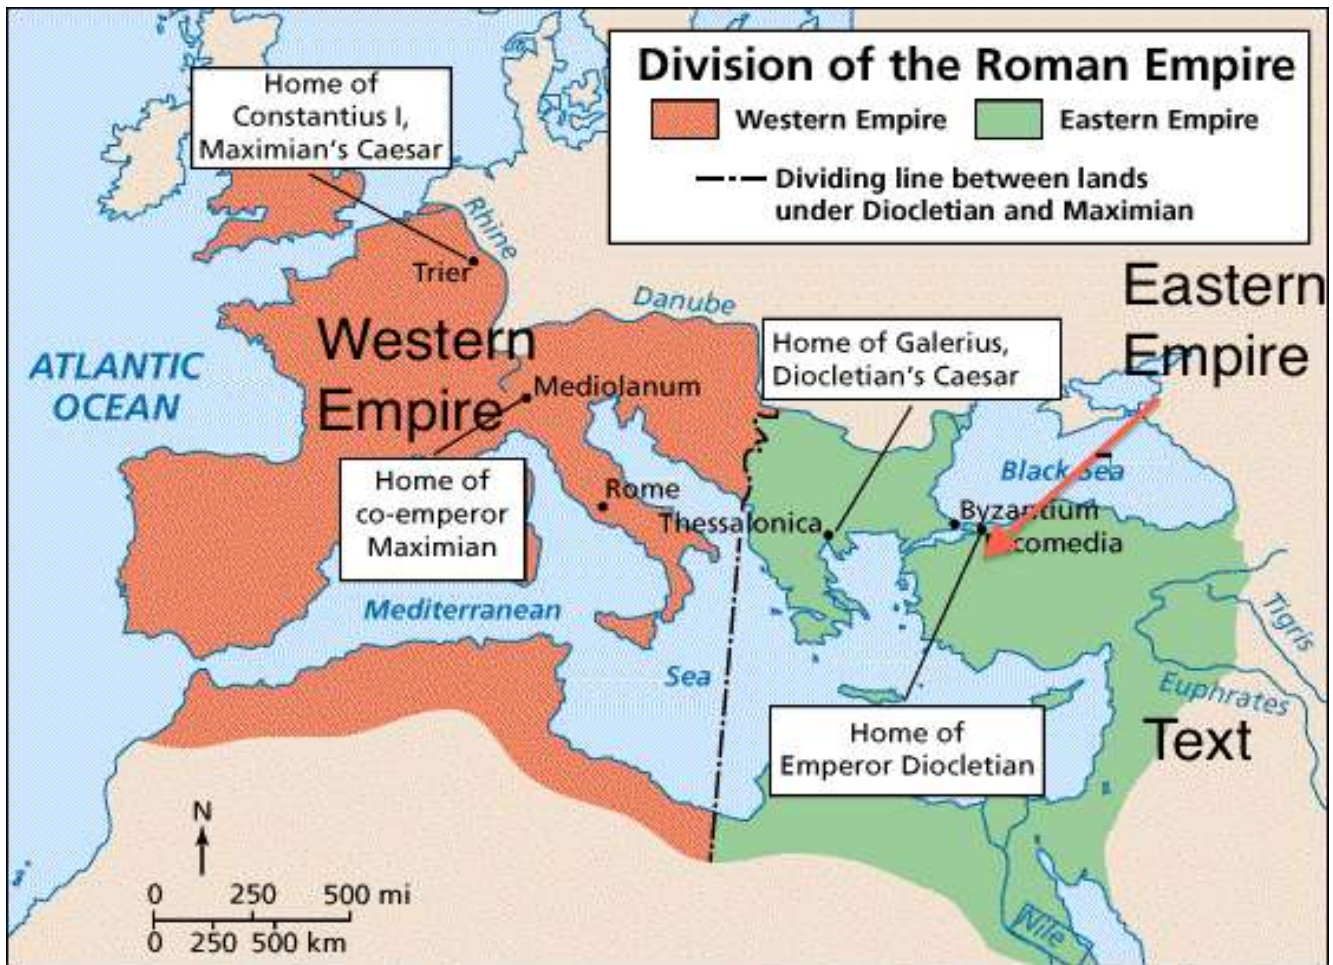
Division of the Roman Empire
Western Empire
Eastern Empire
Dividing line between lands under Diocletian and Maximian

Home of Constantius I, Maximian's Caesar

Rhine
Trier
Danube
Eastern Empire
Western Empire
ATLANTIC OCEAN
Mediolanum
Home of Galerius, Diocletian's Caesar
Home of co-emperor Maximian
Rome
Thessalonica
Black Sea
Byzantium
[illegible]comedia
Mediterranean
Sea
Tigris
Euphrates
Home of Emperor Diocletian
Text
Nile

N
0 250 500 mi
0 250 500 km